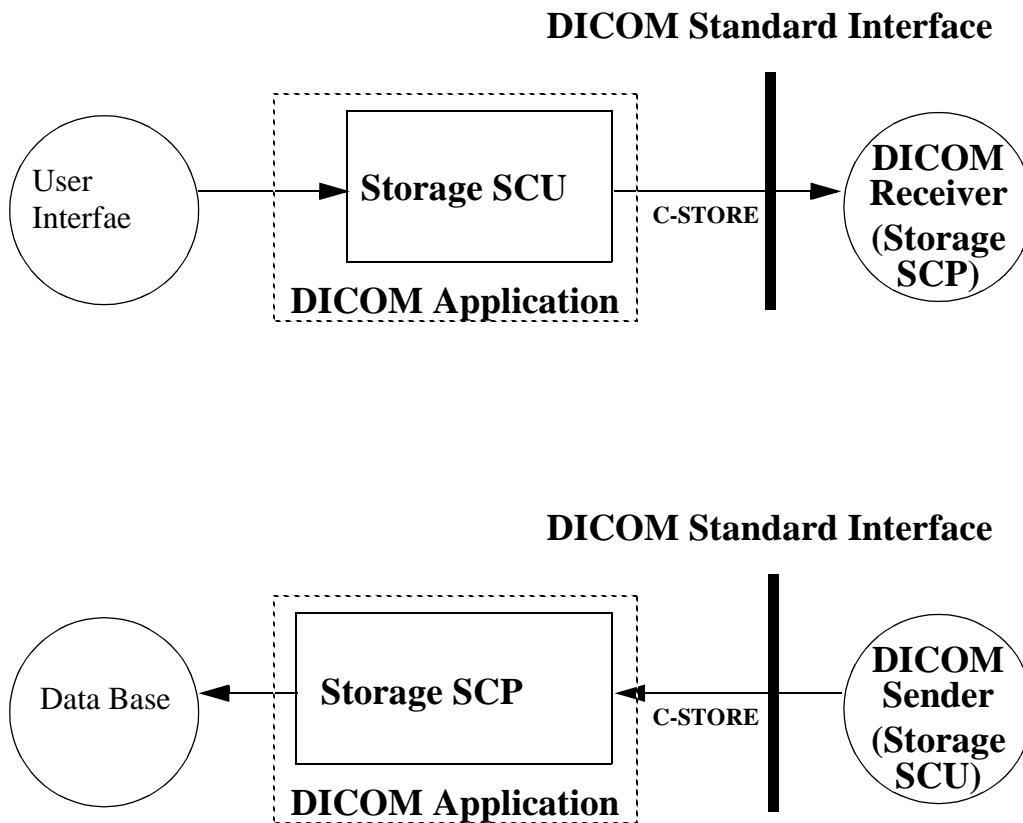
DICOM Standard Interface

User Interfae

Storage SCU

C-STORE

DICOM Receiver (Storage SCP)

DICOM Application

DICOM Standard Interface

Data Base

Storage SCP

C-STORE

DICOM Sender (Storage SCU)

DICOM Application